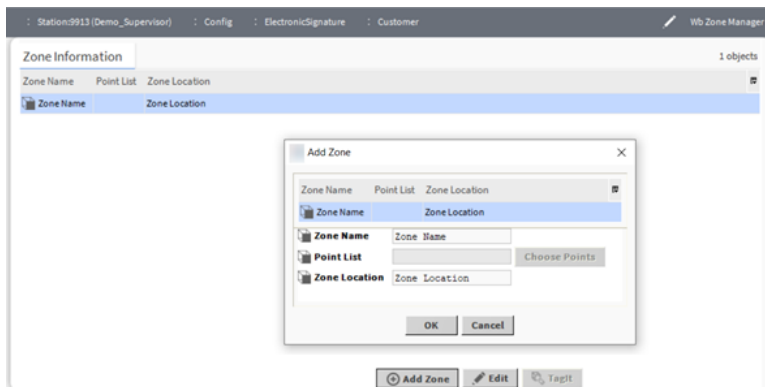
: Station:9913 (Demo_Supervisor) : Config : ElectronicSignature : Customer Wb Zone Manager

Zone Information

1 objects

| Zone Name | Point List | Zone Location |
|---|---|---|
| Zone Name | | Zone Location |

Add Zone ×

| Zone Name | Point List | Zone Location |
|---|---|---|
| Zone Name | | Zone Location |

Zone Name Zone Name

Point List Choose Points

Zone Location Zone Location

OK Cancel

Add Zone Edit TagIt